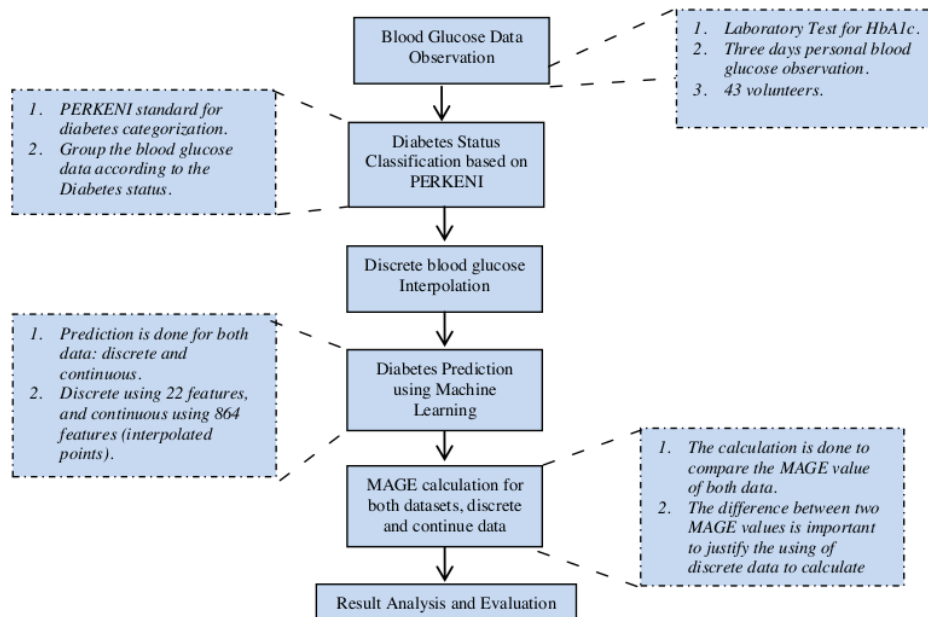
Blood Glucose Data Observation

1. Laboratory Test for HbA1c.
2. Three days personal blood glucose observation.
3. 43 volunteers.

1. PERKENI standard for diabetes categorization.
2. Group the blood glucose data according to the Diabetes status.

Diabetes Status Classification based on PERKENI

Discrete blood glucose Interpolation

1. Prediction is done for both data: discrete and continuous.
2. Discrete using 22 features, and continuous using 864 features (interpolated points).

Diabetes Prediction using Machine Learning

MAGE calculation for both datasets, discrete and continue data

1. The calculation is done to compare the MAGE value of both data.
2. The difference between two MAGE values is important to justify the using of discrete data to calculate

Result Analysis and Evaluation